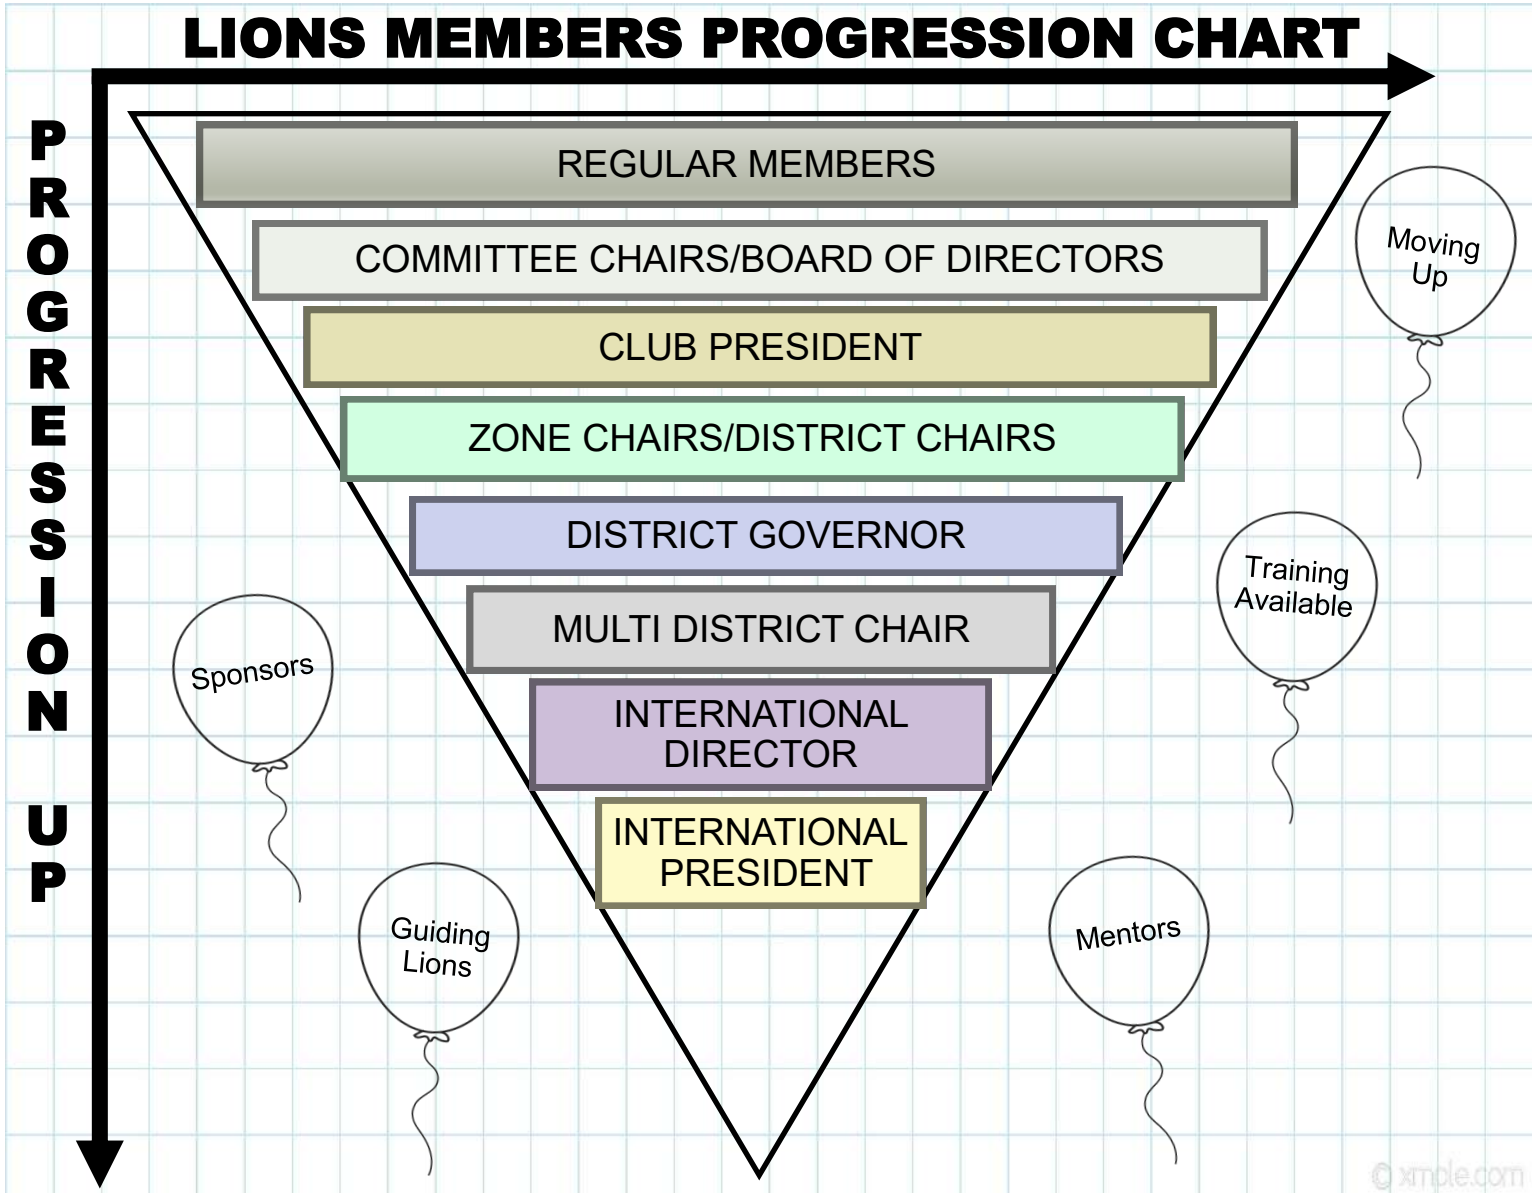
LIONS MEMBERS PROGRESSION CHART

PROGRESSION UP

REGULAR MEMBERS

COMMITTEE CHAIRS/BOARD OF DIRECTORS

CLUB PRESIDENT

ZONE CHAIRS/DISTRICT CHAIRS

DISTRICT GOVERNOR

MULTI DISTRICT CHAIR

INTERNATIONAL DIRECTOR

INTERNATIONAL PRESIDENT

Moving Up

Training Available

Sponsors

Guiding Lions

Mentors

© xmcle.com